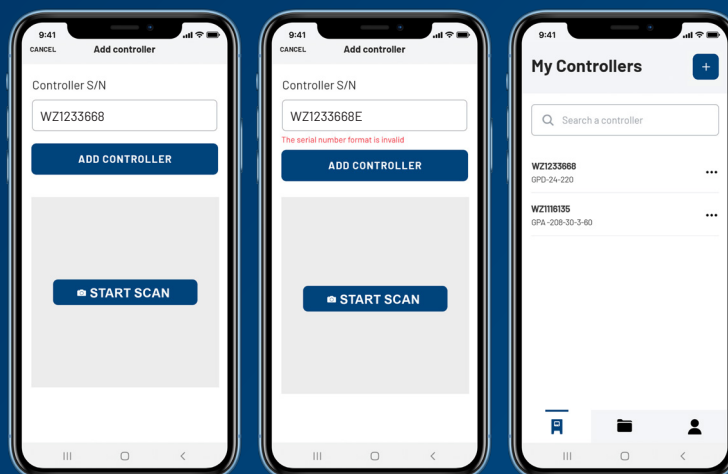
9:41

CANCEL Add controller

Controller S/N

WZ1233668

ADD CONTROLLER

START SCAN

9:41

CANCEL Add controller

Controller S/N

WZ1233668E

The serial number format is invalid

ADD CONTROLLER

START SCAN

9:41

My Controllers

+

Search a controller

WZ1233668
GPD-24-220

...

WZ1116135
GPA-208-30-3-60

...